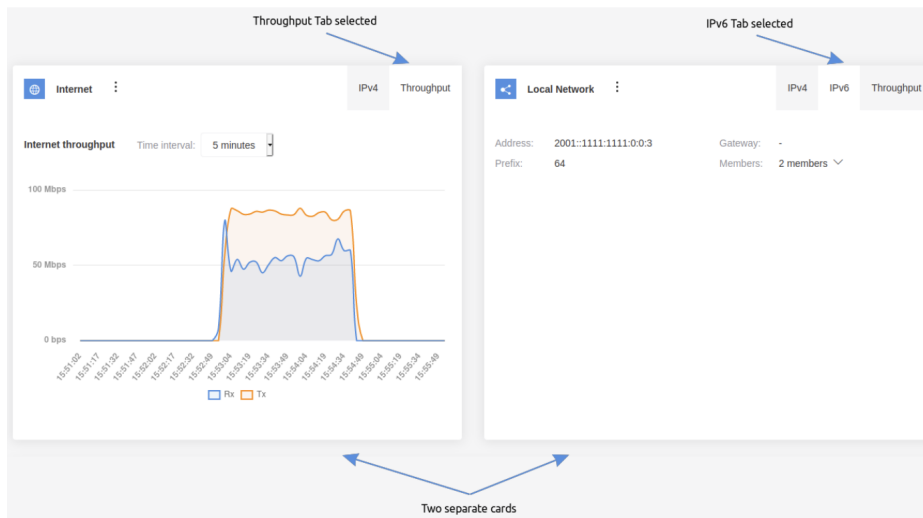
Throughput Tab selected

IPv6 Tab selected

Internet

IPv4 Throughput

Internet throughput Time interval: 5 minutes

100 Mbps

50 Mbps

0 bps

15:51:02 15:51:17 15:51:32 15:51:47 15:52:02 15:52:17 15:52:32 15:52:49 15:53:04 15:53:19 15:53:34 15:53:49 15:54:04 15:54:19 15:54:34 15:54:49 15:55:04 15:55:19 15:55:34 15:55:49

Rx Tx

Local Network

IPv4 IPv6 Throughput

Address: 2001::1111:1111:0:0:3

Prefix: 64

Gateway: -

Members: 2 members

Two separate cards